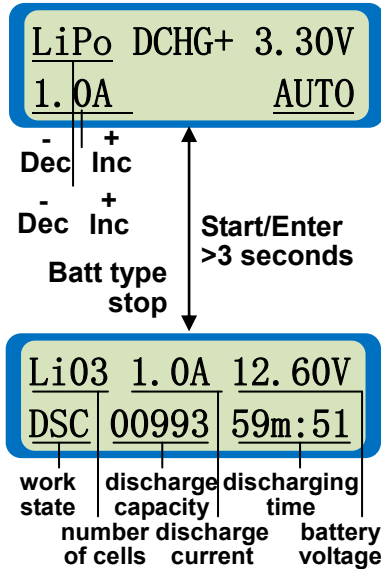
LiPo DCHG+ 3.30V
1.0A AUTO

-
Dec
+
Inc

-
Dec
+
Inc

Start/Enter
>3 seconds

Batt type
stop

Li03 1.0A 12.60V
DSC 00993 59m:51

work state
number of cells
discharge capacity
discharge current
discharging time
battery voltage